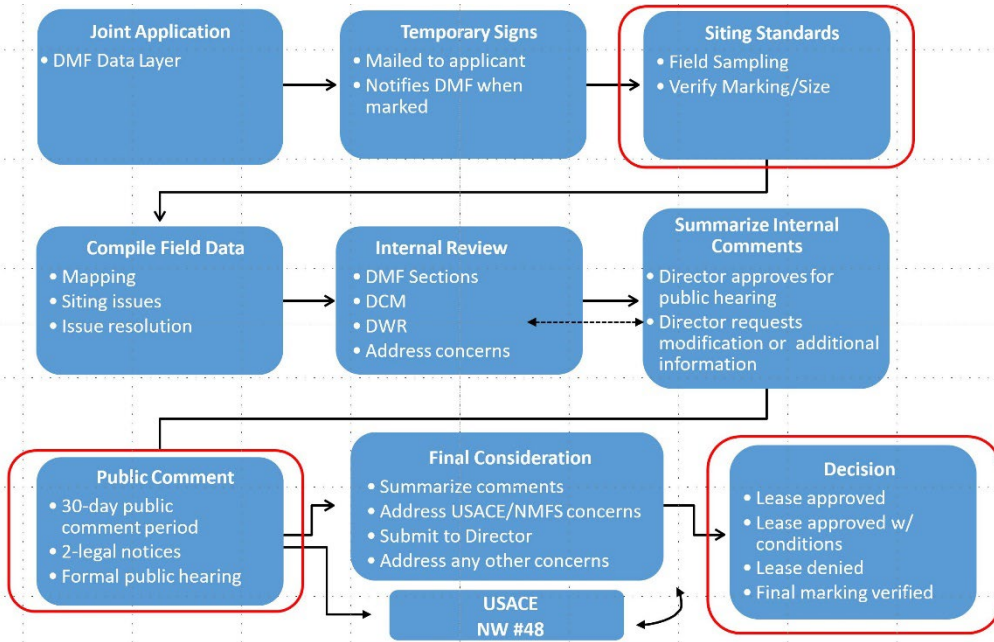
Joint Application
• DMF Data Layer

Temporary Signs
• Mailed to applicant
• Notifies DMF when marked

Siting Standards
• Field Sampling
• Verify Marking/Size

Compile Field Data
• Mapping
• Siting issues
• Issue resolution

Internal Review
• DMF Sections
• DCM
• DWR
• Address concerns

Summarize Internal Comments
• Director approves for public hearing
• Director requests modification or additional information

Public Comment
• 30-day public comment period
• 2-legal notices
• Formal public hearing

Final Consideration
• Summarize comments
• Address USACE/NMFS concerns
• Submit to Director
• Address any other concerns

USACE
NW #48

Decision
• Lease approved
• Lease approved w/ conditions
• Lease denied
• Final marking verified